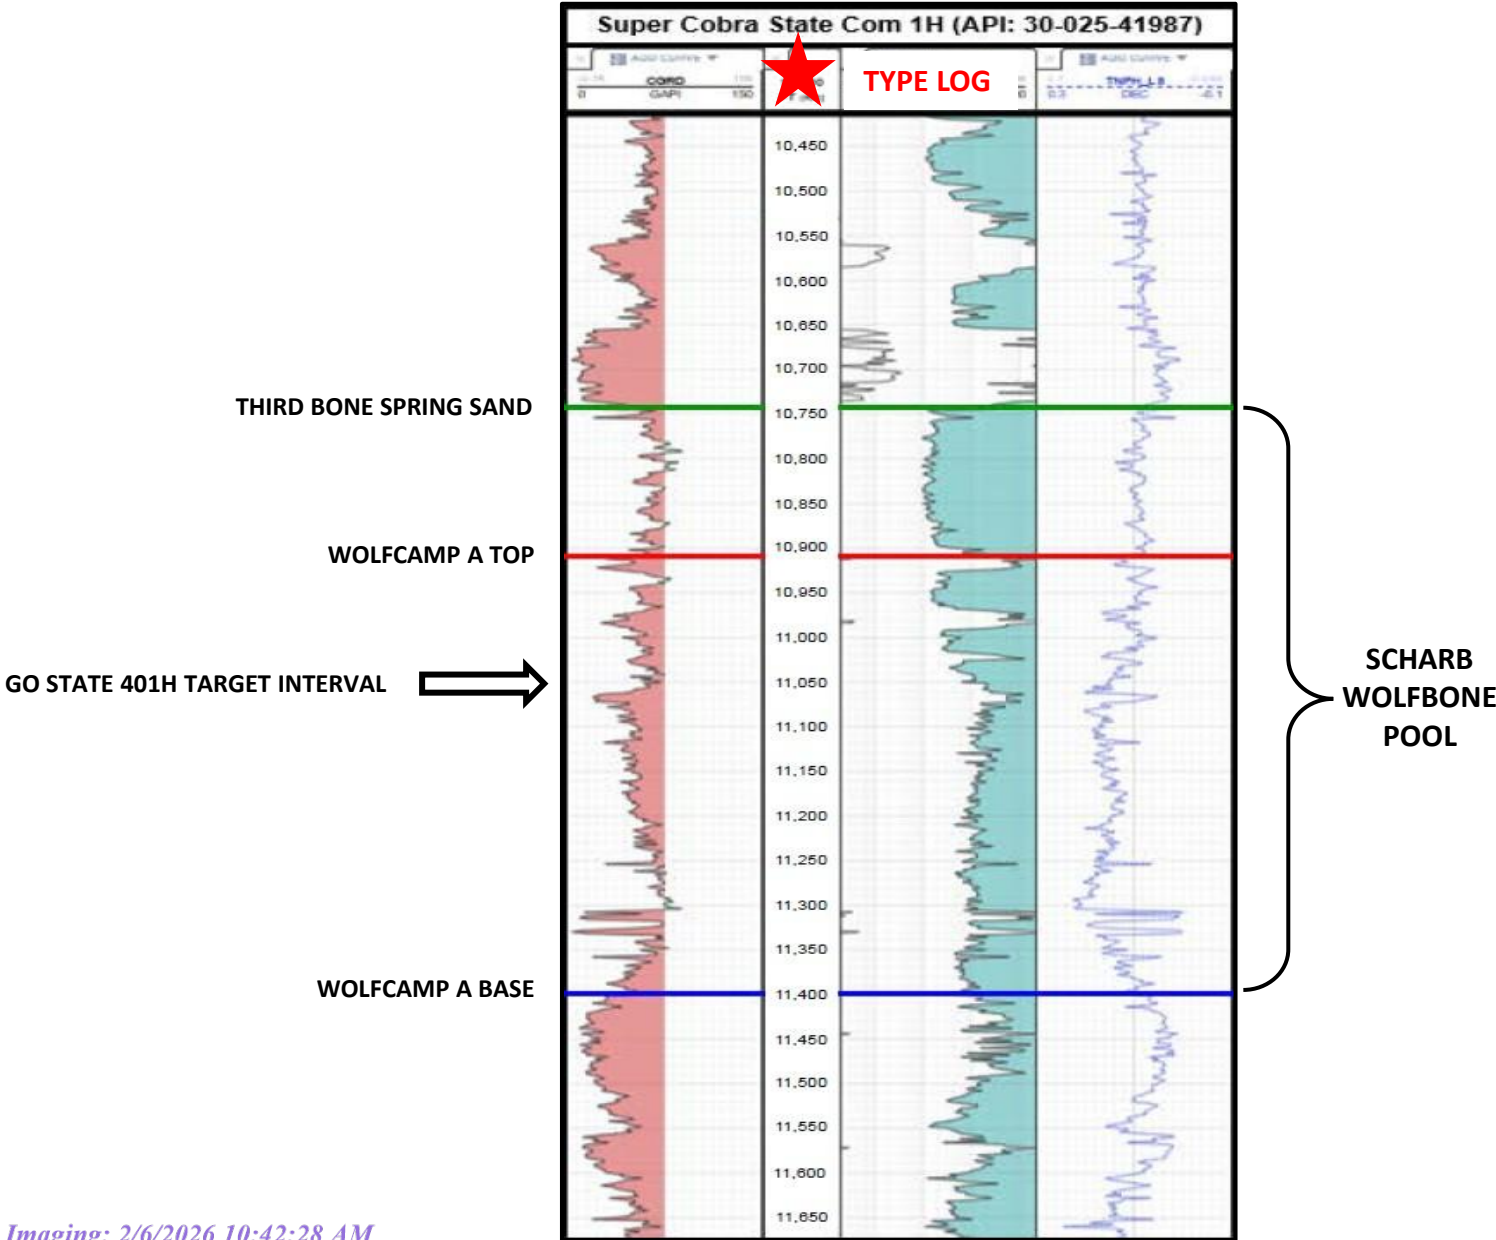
Super Cobra State Com 1H (API: 30-025-41987)

Add Curve
CGRD
0 GAPI 150

TYPE LOG

Add Curve
0.3 DBC -0.1

10,450
10,500
10,550
10,600
10,650
10,700
10,750
10,800
10,850
10,900
10,950
11,000
11,050
11,100
11,150
11,200
11,250
11,300
11,350
11,400
11,450
11,500
11,550
11,600
11,650

THIRD BONE SPRING SAND

WOLFCAMP A TOP

GO STATE 401H TARGET INTERVAL

WOLFCAMP A BASE

SCHARB WOLFBONE POOL

Imaging: 2/6/2026 10:42:28 AM